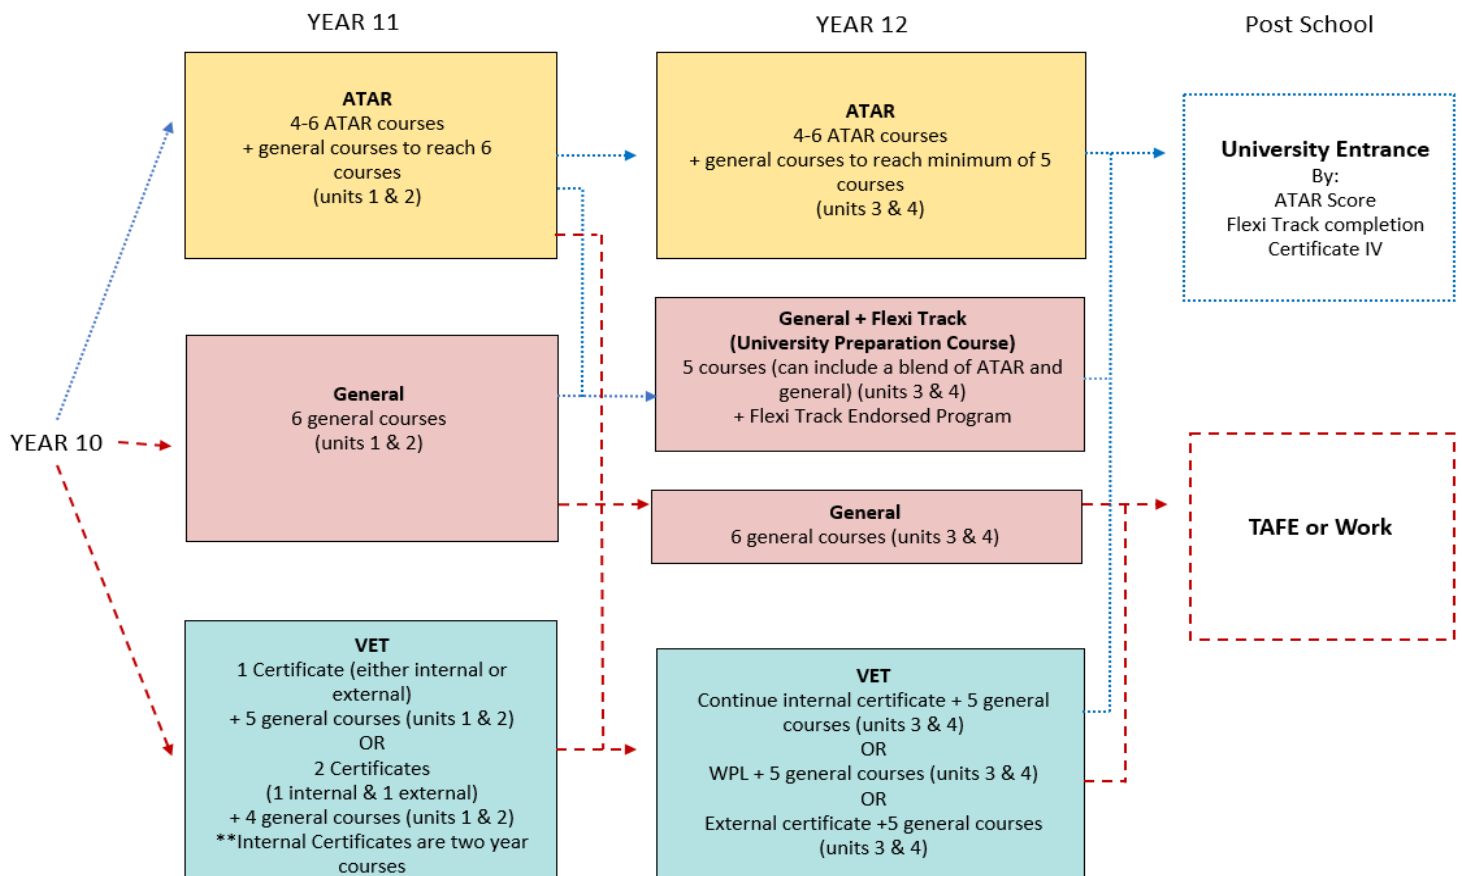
YEAR 11

YEAR 12

Post School

ATAR
4-6 ATAR courses
+ general courses to reach 6 courses
(units 1 & 2)

ATAR
4-6 ATAR courses
+ general courses to reach minimum of 5 courses
(units 3 & 4)

University Entrance
By:
ATAR Score
Flexi Track completion
Certificate IV

General + Flexi Track
(University Preparation Course)
5 courses (can include a blend of ATAR and general) (units 3 & 4)
+ Flexi Track Endorsed Program

YEAR 10

General
6 general courses
(units 1 & 2)

TAFE or Work

General
6 general courses (units 3 & 4)

VET
1 Certificate (either internal or external)
+ 5 general courses (units 1 & 2)
OR
2 Certificates
(1 internal & 1 external)
+ 4 general courses (units 1 & 2)
**Internal Certificates are two year courses

VET
Continue internal certificate + 5 general courses (units 3 & 4)
OR
WPL + 5 general courses (units 3 & 4)
OR
External certificate +5 general courses
(units 3 & 4)